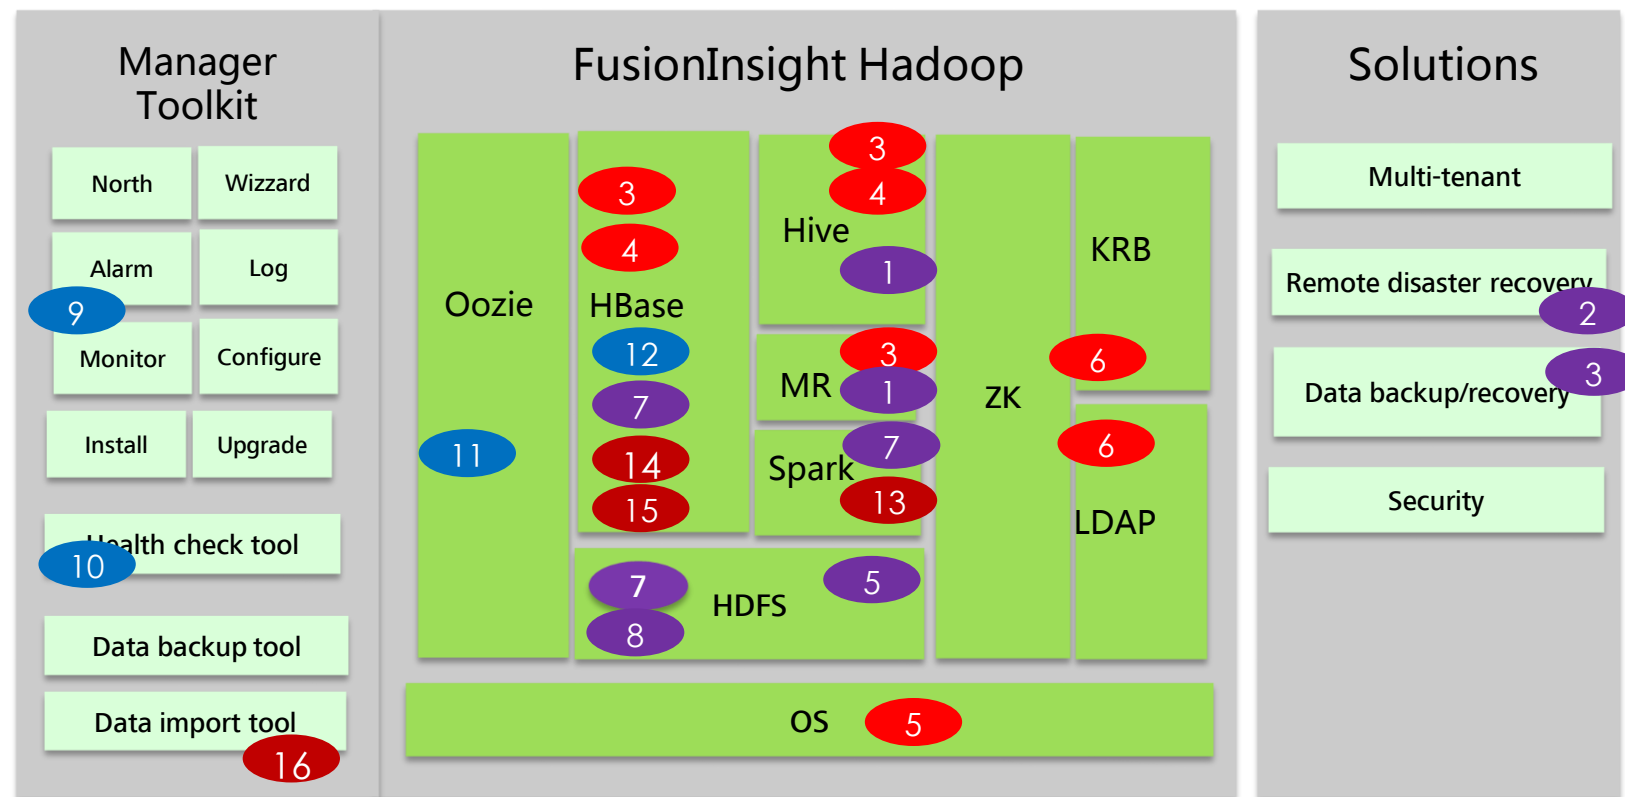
Manager Toolkit

North

Wizzard

Alarm

Log

9

Monitor

Configure

Install

Upgrade

Health check tool

10

Data backup tool

Data import tool

16

FusionInsight Hadoop

Oozie

11

3

4

HBase

12

7

14

15

3

4

Hive

1

3

MR

1

Spark

7

13

ZK

KRB

6

6

LDAP

7

8

HDFS

5

OS

5

Solutions

Multi-tenant

Remote disaster recovery

2

Data backup/recovery

3

Security